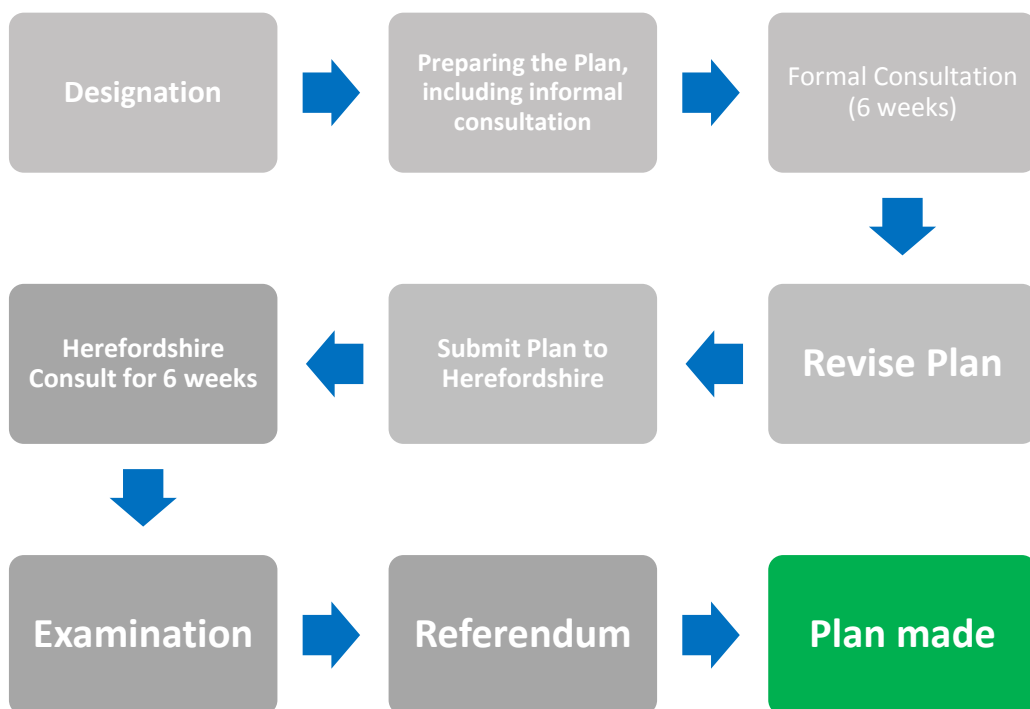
Designation

Preparing the Plan, including informal consultation

Formal Consultation (6 weeks)

Revise Plan

Submit Plan to Herefordshire

Herefordshire Consult for 6 weeks

Examination

Referendum

Plan made